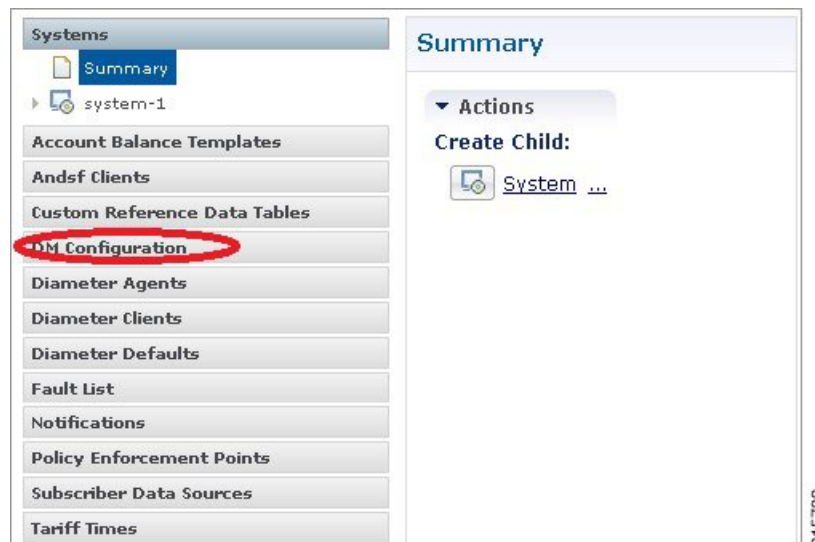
Systems

Summary

system-1

Account Balance Templates

Andsf Clients

Custom Reference Data Tables

DM Configuration

Diameter Agents

Diameter Clients

Diameter Defaults

Fault List

Notifications

Policy Enforcement Points

Subscriber Data Sources

Tariff Times

Summary

Actions

Create Child:

System ...

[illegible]